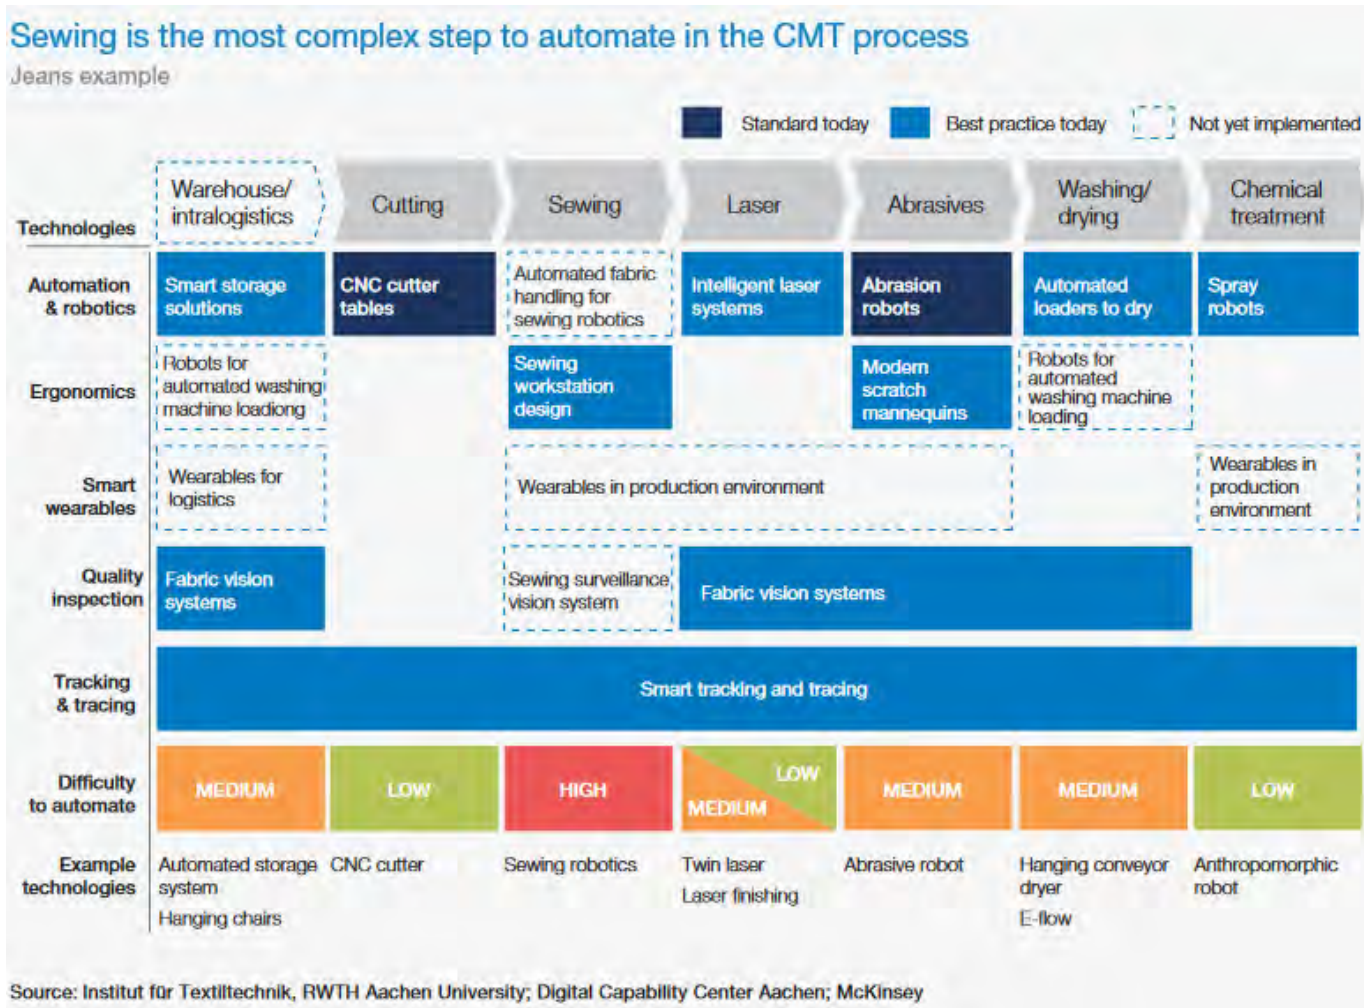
Sewing is the most complex step to automate in the CMT process

Jeans example

Standard today Best practice today Not yet implemented

| Technologies | Warehouse/ intralogistics | Cutting | Sewing | Laser | Abrasives | Washing/ drying | Chemical treatment |
|---|---|---|---|---|---|---|---|
| Automation & robotics | Smart storage solutions | CNC cutter tables | Automated fabric handling for sewing robotics | Intelligent laser systems | Abrasion robots | Automated loaders to dry | Spray robots |
| Ergonomics | Robots for automated washing machine loadiong | | Sewing workstation design | | Modern scratch mannequins | Robots for automated washing machine loading | |
| Smart wearables | Wearables for logistics | | Wearables in production environment | | | | Wearables in production environment |
| Quality inspection | Fabric vision systems | | Sewing surveillance vision system | Fabric vision systems | | | |
| Tracking & tracing | Smart tracking and tracing | | | | | | |
| Difficulty to automate | MEDIUM | LOW | HIGH | LOW MEDIUM | MEDIUM | MEDIUM | LOW |
| Example technologies | Automated storage system Hanging chairs | CNC cutter | Sewing robotics | Twin laser Laser finishing | Abrasive robot | Hanging conveyor dryer E-flow | Anthropomorphic robot |

Source: Institut für Textiltechnik, RWTH Aachen University; Digital Capability Center Aachen; McKinsey